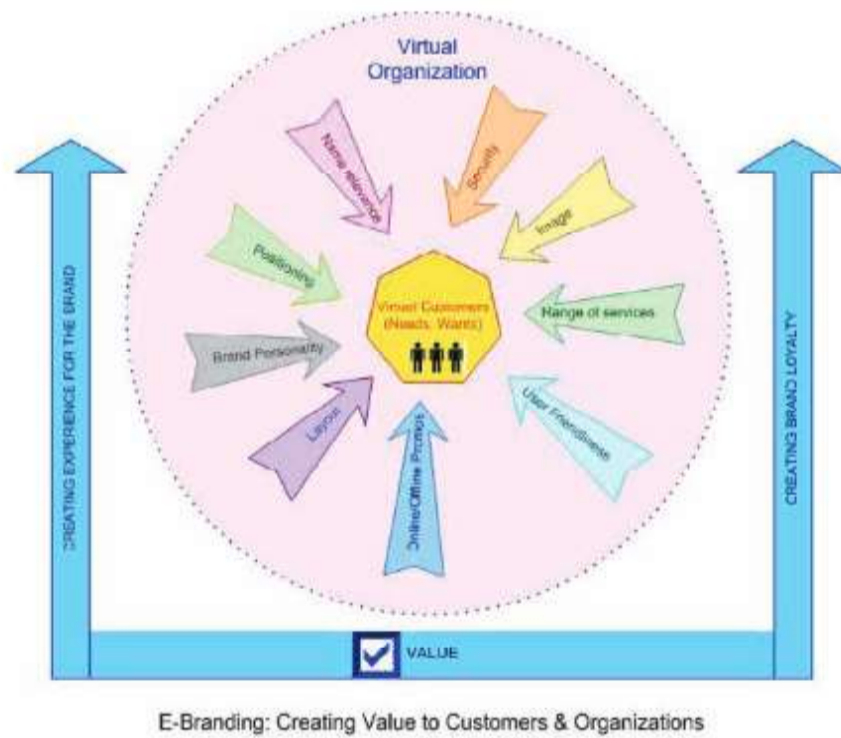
Virtual Organization

CREATING EXPERIENCE FOR THE BRAND

Name relevance

Security

Image

Positioning

Virtual Customers (Needs, Wants)

Range of services

Brand Personality

Layout

Online/Offline Promos

User Friendliness

CREATING BRAND LOYALTY

VALUE

E-Branding: Creating Value to Customers & Organizations